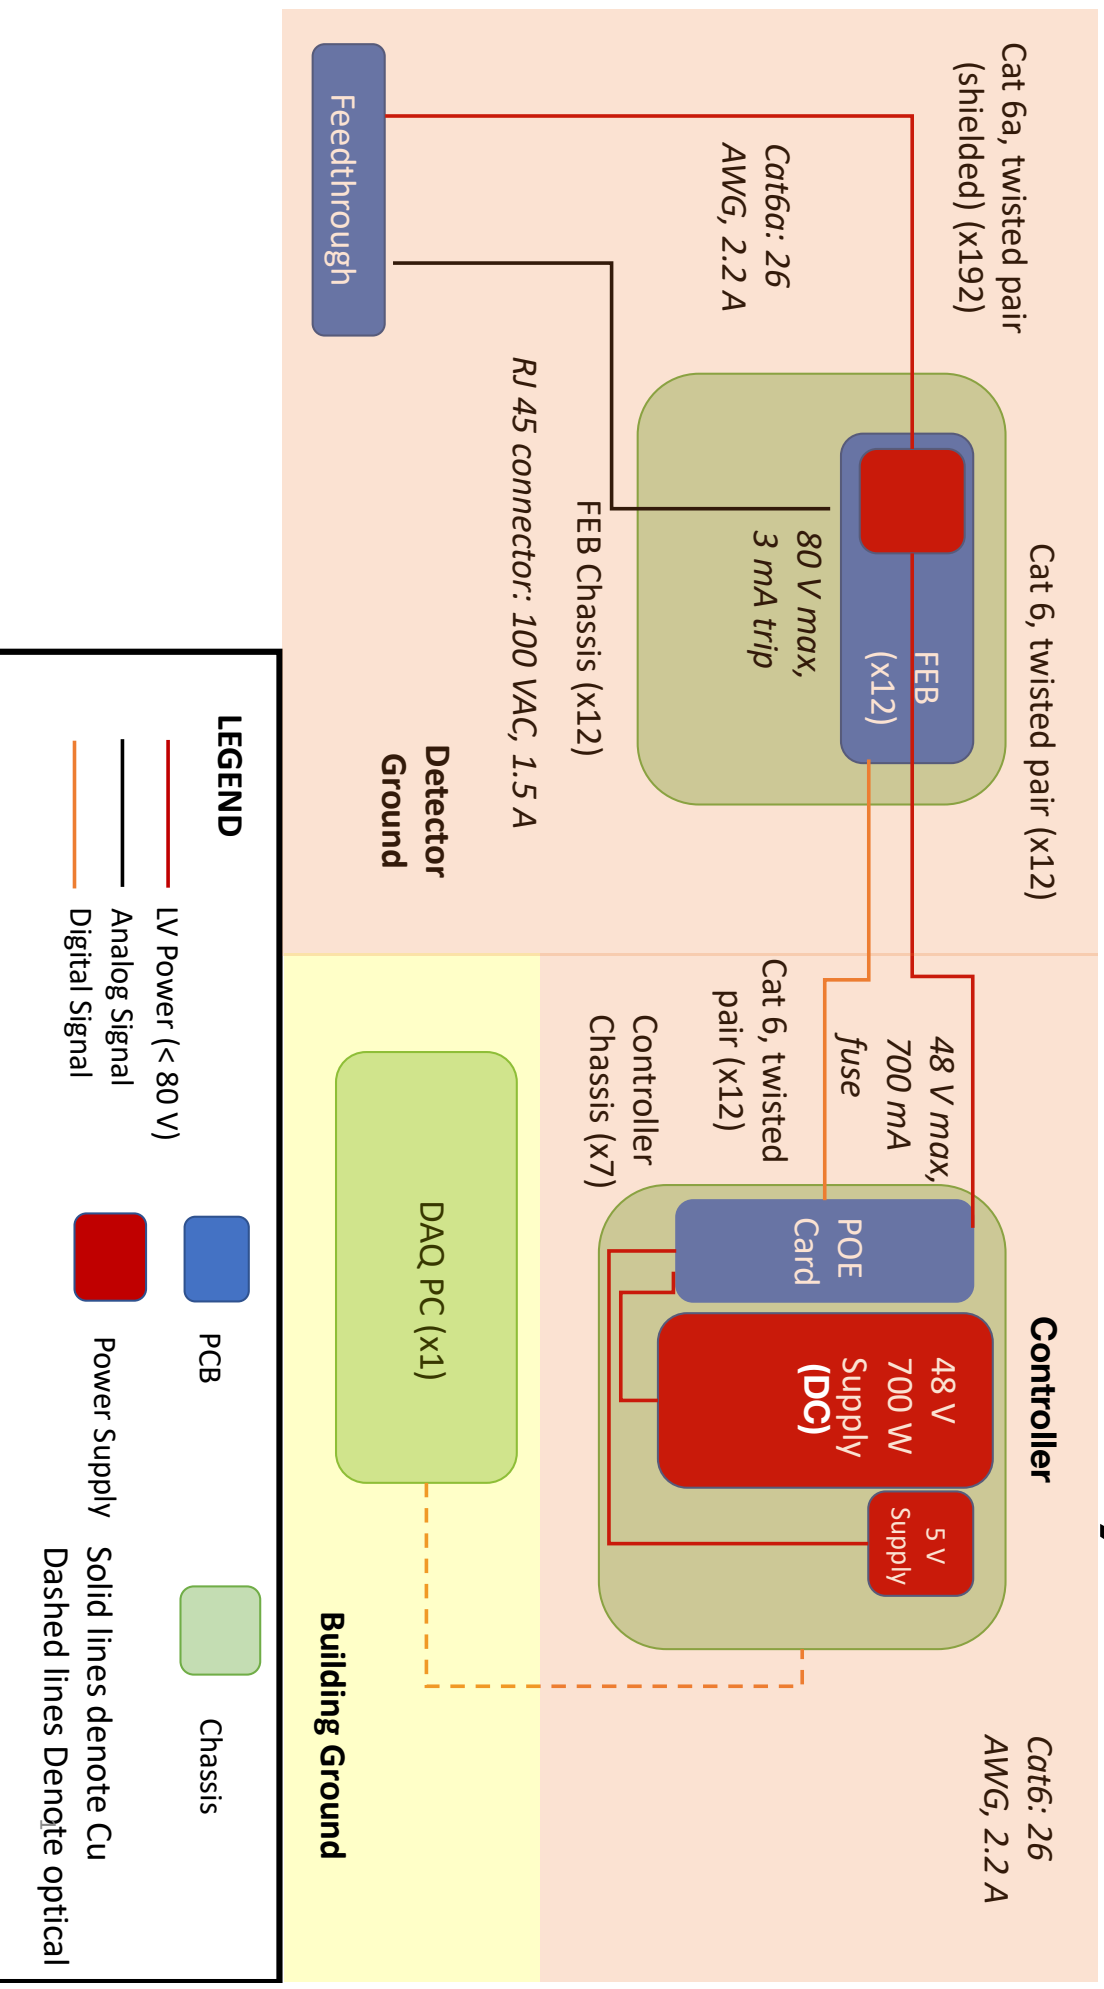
Cat 6a, twisted pair (shielded) (x192)

Cat6a: 26 AWG, 2.2 A

Feedthrough

Cat 6, twisted pair (x12)

FEB (x12)

80 V max, 3 mA trip

FEB Chassis (x12)

RJ 45 connector: 100 VAC, 1.5 A

Detector Ground

48 V max, 700 mA fuse

Cat 6, twisted pair (x12)

Controller Chassis (x7)

Controller

POE Card

48 V 700 W Supply (DC)

5 V Supply

DAQ PC (x1)

Building Ground

Cat6: 26 AWG, 2.2 A

LEGEND

LV Power (< 80 V)

Analog Signal

Digital Signal

PCB

Power Supply

Chassis

Solid lines denote Cu

Dashed lines Denote optical